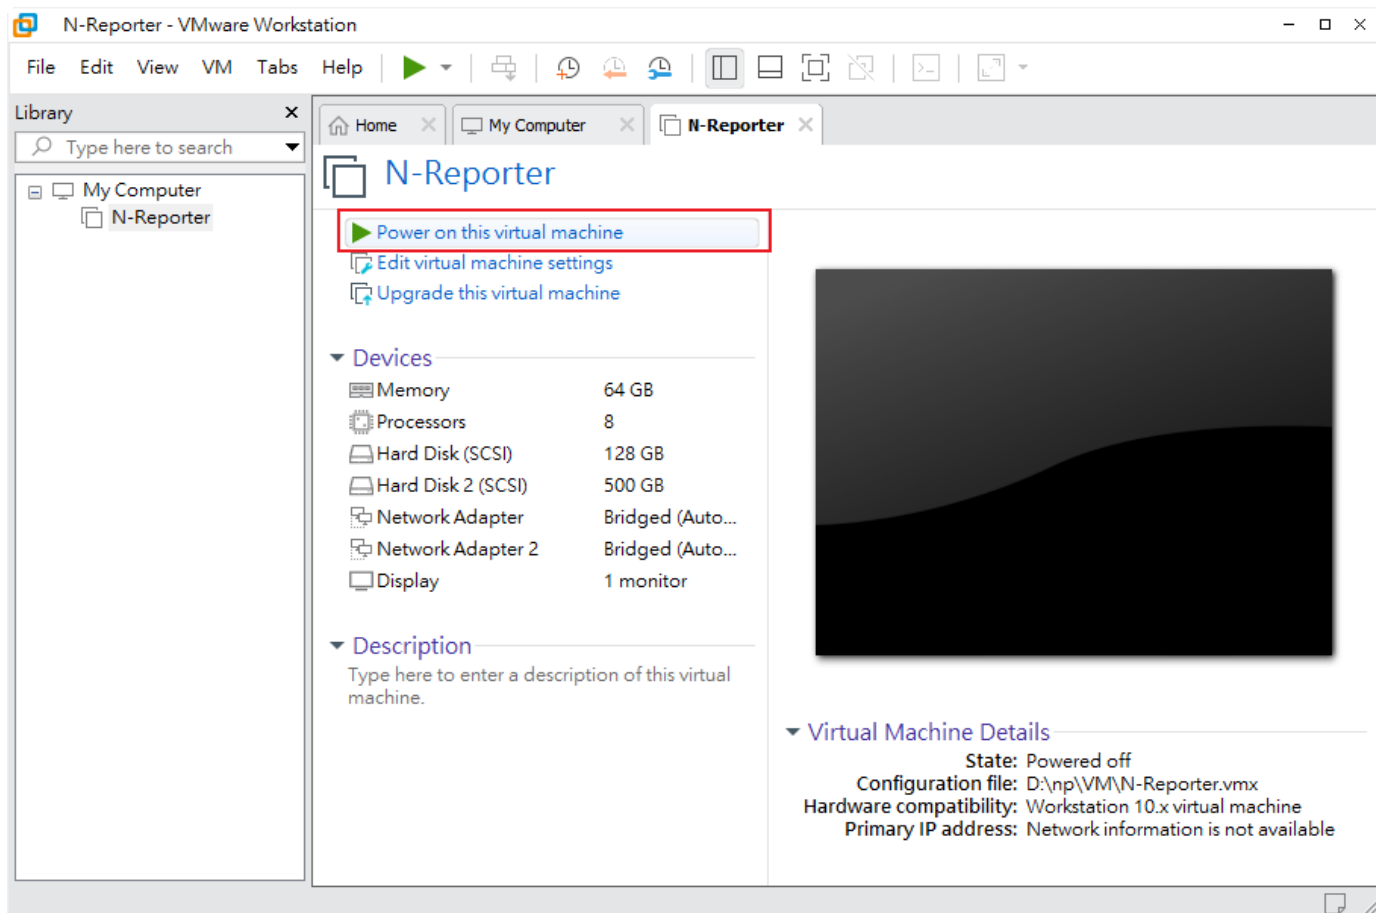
N-Reporter - VMware Workstation

File Edit View VM Tabs Help

Library

Type here to search

My Computer
N-Reporter

Home | My Computer | N-Reporter

N-Reporter

Power on this virtual machine
Edit virtual machine settings
Upgrade this virtual machine

Devices

| | |
|---|---|
| Memory | 64 GB |
| Processors | 8 |
| Hard Disk (SCSI) | 128 GB |
| Hard Disk 2 (SCSI) | 500 GB |
| Network Adapter | Bridged (Auto... |
| Network Adapter 2 | Bridged (Auto... |
| Display | 1 monitor |

Description

Type here to enter a description of this virtual machine.

Virtual Machine Details

State: Powered off
Configuration file: D:\np\VM\N-Reporter.vmx
Hardware compatibility: Workstation 10.x virtual machine
Primary IP address: Network information is not available